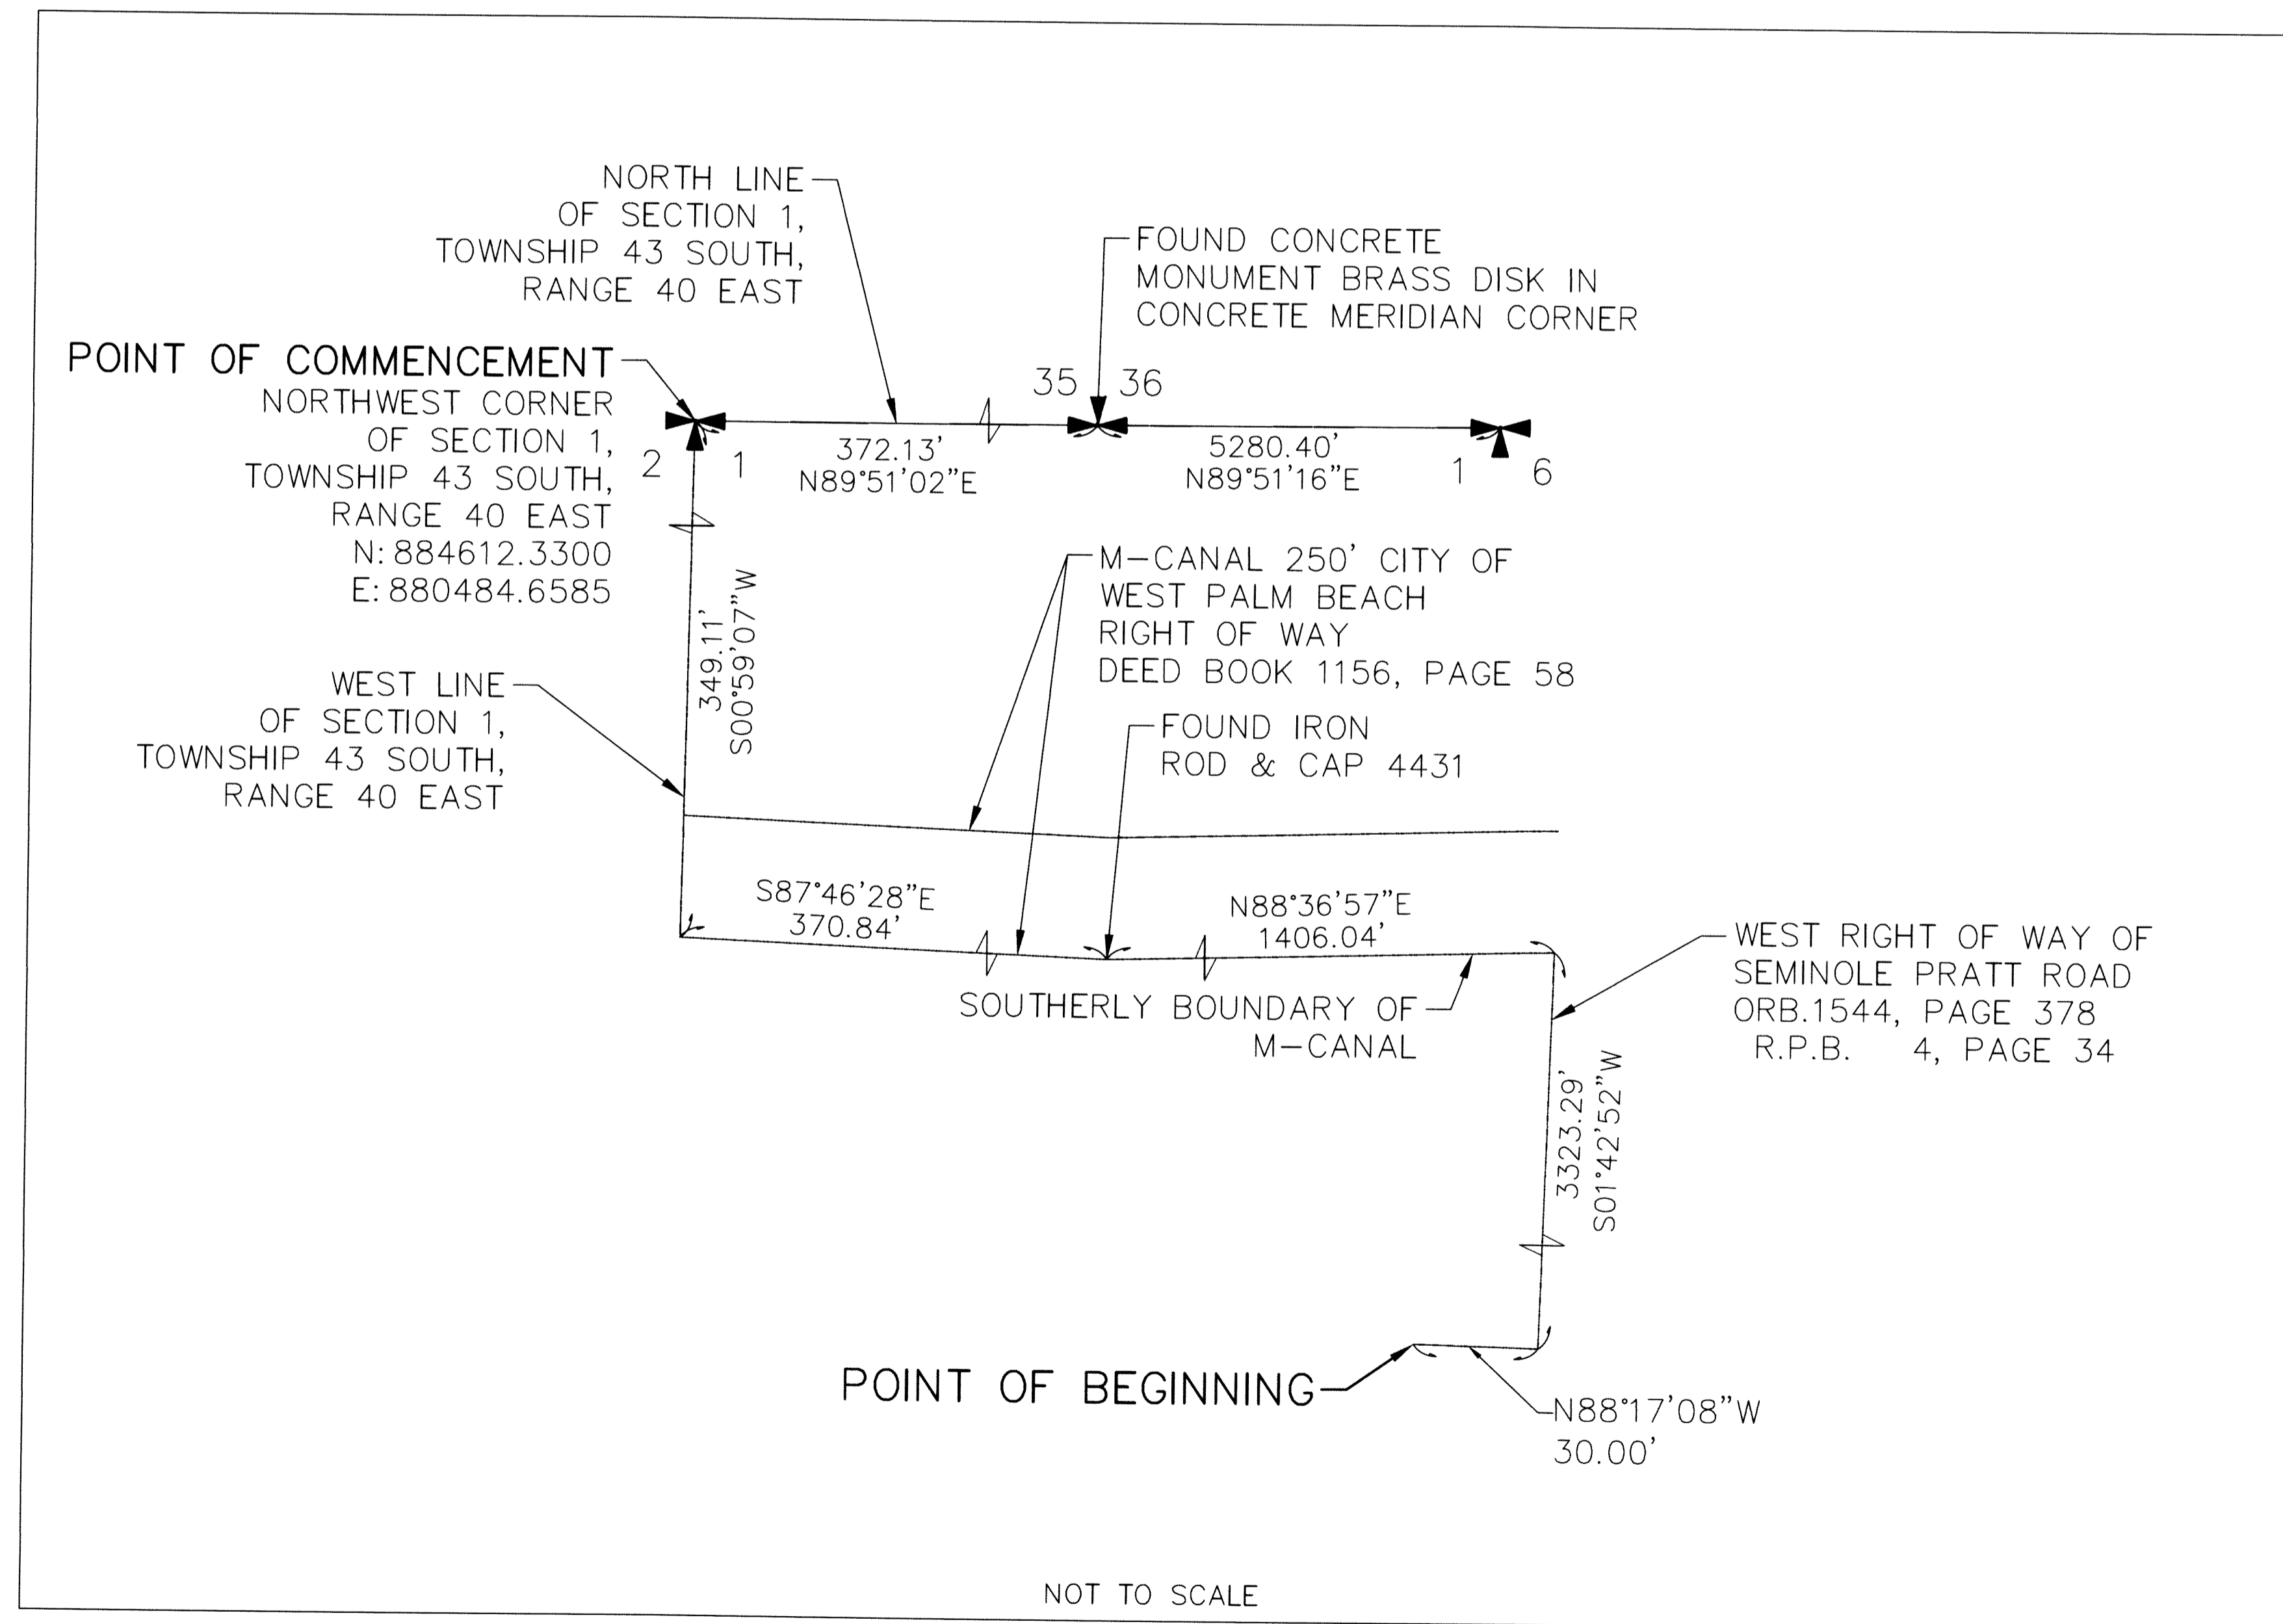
NORTH LINE OF SECTION 1, TOWNSHIP 43 SOUTH, RANGE 40 EAST

FOUND CONCRETE MONUMENT BRASS DISK IN CONCRETE MERIDIAN CORNER

POINT OF COMMENCEMENT
NORTHWEST CORNER OF SECTION 1, TOWNSHIP 43 SOUTH, RANGE 40 EAST
N: 884612.3300
E: 880484.6585

35 36

2 1

372.13'
N89°51'02"E

5280.40'
N89°51'16"E

1 6

M-CANAL 250' CITY OF WEST PALM BEACH RIGHT OF WAY DEED BOOK 1156, PAGE 58

349.11'
S00°59'07"W

WEST LINE OF SECTION 1, TOWNSHIP 43 SOUTH, RANGE 40 EAST

FOUND IRON ROD & CAP 4431

S87°46'28"E
370.84'

N88°36'57"E
1406.04'

WEST RIGHT OF WAY OF SEMINOLE PRATT ROAD
ORB.1544, PAGE 378
R.P.B. 4, PAGE 34

SOUTHERLY BOUNDARY OF M-CANAL

3323.29'
S01°42'52"W

POINT OF BEGINNING

N88°17'08"W
30.00'

NOT TO SCALE